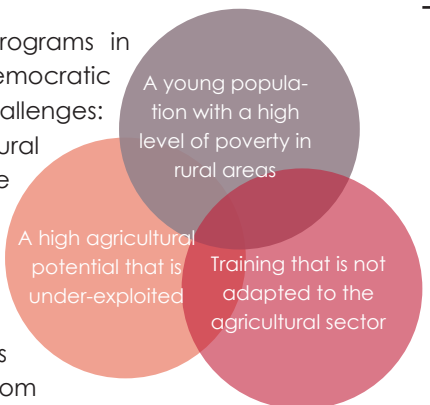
rograms in
emocratic
allenges:
ural
e

s
om

A young population with a high level of poverty in rural areas

A high agricultural potential that is under-exploited

Training that is not adapted to the agricultural sector